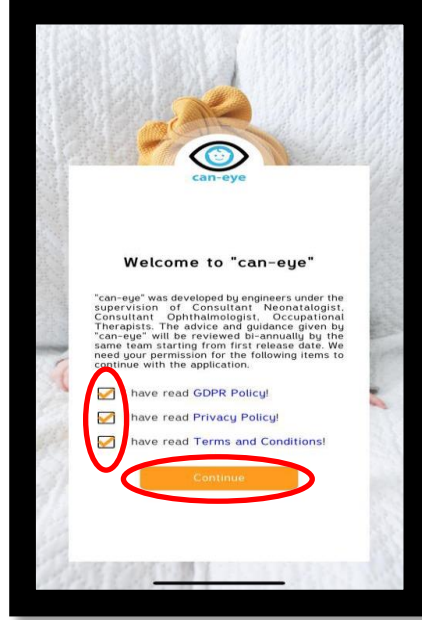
can-eye

Welcome to "can-eye"

"can-eye" was developed by engineers under the supervision of Consultant Neonatalogist, Consultant Ophthalmologist, Occupational Therapists. The advice and guidance given by "can-eye" will be reviewed bi-annually by the same team starting from first release date. We need your permission for the following items to continue with the application.

have read GDPR Policy!

have read Privacy Policy!

have read Terms and Conditions!

Continue